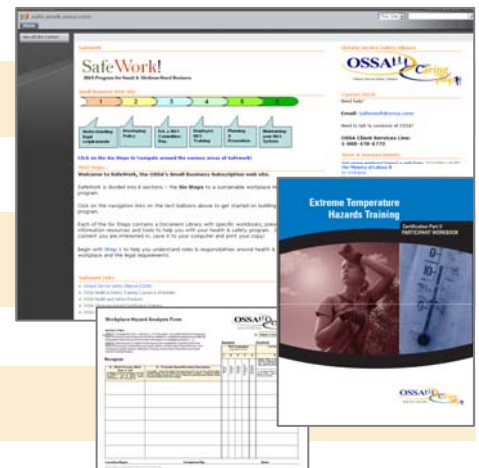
safe.work.ossa.com

SafeWork

SafeWork!
OSSA Program for Small & Medium-Sized Business

Small Business Web Site
1 2 3 4 5 6

Understanding legal requirements
Developing Policy
Est. a JHSC Committee Rep.
Employee H&S Training
Planning & Procedures
Maintaining your H&S System

Click on the Six Steps to navigate around the various areas of Safework!

Welcome to SafeWork, the OSSA's Small Business Subscription web site.

SafeWork is divided into 6 sections – the Six Steps to a sustainable workplace health & safety program.

Click on the navigation links on the text balloons above to get started on building your health & safety program.

Each of the Six Steps contains a Document Library with specific workbooks, presentations and information resources and tools to help you with your health & safety program. When you find content you are interested in, save it to your computer and print your copy!

Begin with Step 1 to help you understand roles & responsibilities around health & safety in the workplace and the legal requirements.

Ontario Service Safety Alliance

OSSA Caring

Contact OSSA
Need help?

Email: safework@ossa.com

Need to talk to someone at OSSA?

OSSA Client Services Line:
1-888-478-6773

Extreme Temperature Hazards Training

Certification Part II
PARTICIPANT WORKBOOK

OSSA

Workplace Hazard Analysis Form

OSSA